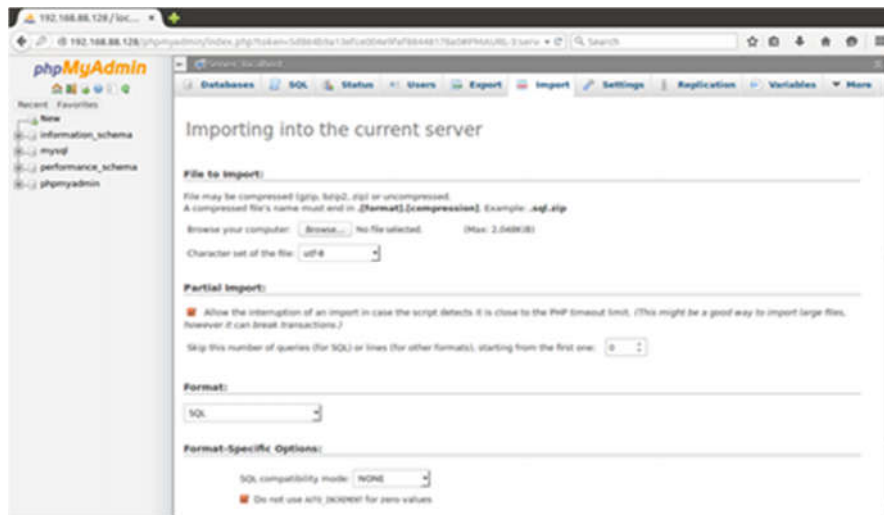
192.168.88.128/loc... ×

192.168.88.128/phpmyadmin/index.php?token=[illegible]

Search

phpMyAdmin

Recent Favorites

New

information_schema

mysql

performance_schema

phpmyadmin

Server: localhost

Databases SQL Status Users Export Import Settings Replication Variables More

Importing into the current server

File to Import:

File may be compressed (gzip, bzip2, zip) or uncompressed.
A compressed file's name must end in .[format].[compression]. Example: .sql.zip

Browse your computer: Browse... No file selected. (Max: 2,048KiB)

Character set of the file: utf-8

Partial Import:

Allow the interruption of an import in case the script detects it is close to the PHP timeout limit. (This might be a good way to import large files, however it can break transactions.)

Skip this number of queries (for SQL) or lines (for other formats), starting from the first one: 0

Format:

SQL

Format-Specific Options:

SQL compatibility mode: NONE

Do not use AUTO_INCREMENT for zero values